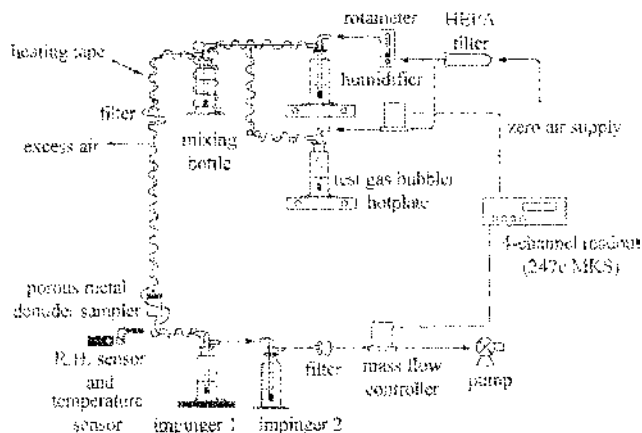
rotameter
HEPA filter
heating tape
humidifier
filter
excess air
mixing bottle
zero air supply
test gas bubbler
hotplate
4-channel readout (247c MKS)
porous metal denuder sampler
R.H. sensor and temperature sensor
filter
mass flow controller
pump
impinger 1
impinger 2